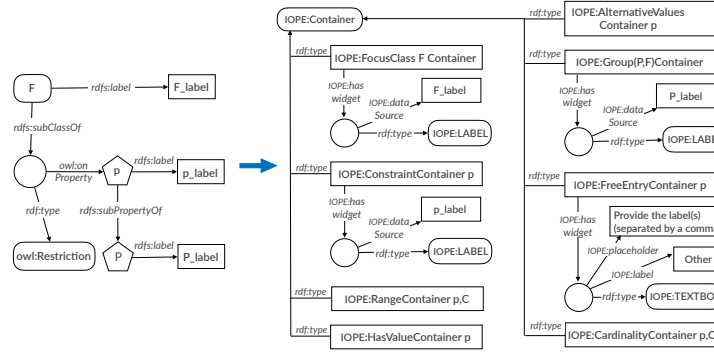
F
rdfs:label
F_label
rdfs:subClassOf
owl:on Property
p
rdfs:label
p_label
rdf:type
rdfs:subPropertyOf
owl:Restriction
P
rdfs:label
P_label

IOPE:Container
rdf:type
IOPE:FocusClass F Container
IOPE:has widget
IOPE:data Source
F_label
rdf:type
IOPE:LABEL
rdf:type
IOPE:ConstraintContainer p
IOPE:has widget
IOPE:data Source
p_label
rdf:type
IOPE:LABEL
rdf:type
IOPE:RangeContainer p,C
rdf:type
IOPE:HasValueContainer p

rdf:type
IOPE:AlternativeValues Container p
rdf:type
IOPE:Group(P,F)Container
IOPE:has widget
IOPE:data Source
P_label
rdf:type
IOPE:LABE
rdf:type
IOPE:FreeEntryContainer p
IOPE:has widget
Provide the label(s) (separated by a comm
IOPE:placeholder
IOPE:label
Other
rdf:type
IOPE:TEXTBO
rdf:type
IOPE:CardinalityContainer p,C